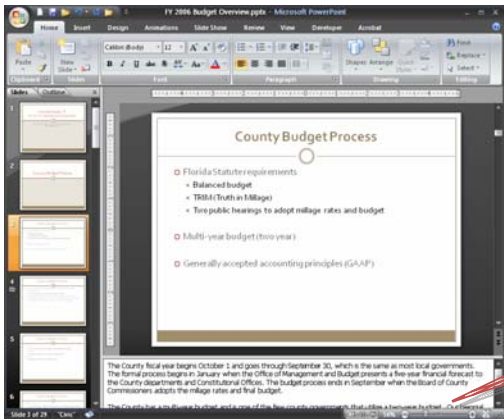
FY 2006 Budget Overview.pptx - Microsoft PowerPoint

Home Insert Design Animations Slide Show Review View Developer Acrobat

Paste New Slide Calibri (Body) 12 Shapes Arrange Quick Styles Find Replace Select

Clipboard Slides Font Paragraph Drawing Editing

Slides Outline

County Budget Process

Florida Statute requirements
Balanced budget
TRIM (Truth in Millage)
Two public hearings to adopt millage rates and budget

Multi-year budget (two year)

Generally accepted accounting principles (GAAP)

The County fiscal year begins October 1 and goes through September 30, which is the same as most local governments. The formal process begins in January when the Office of Management and Budget presents a five-year financial forecast to the County departments and Constitutional Offices. The budget process ends in September when the Board of County Commissioners adopts the millage rates and final budget.

The County has a multi-year budget and is one of the few county governments that utilize a two-year budget. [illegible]

Slide 3 of 29 "Civic"